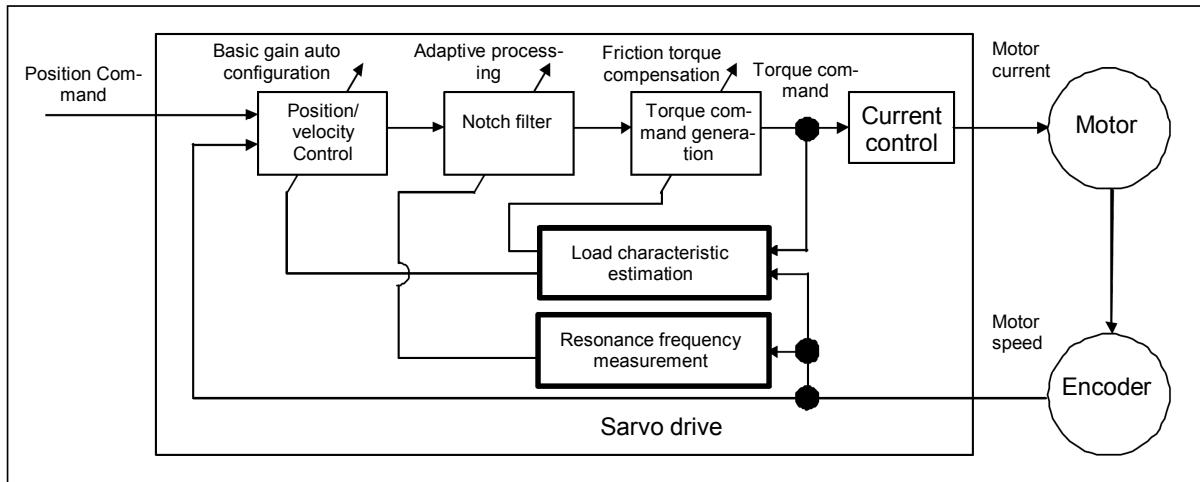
Position Command

Basic gain auto configuration

Position/ velocity Control

Adaptive processing

Notch filter

Friction torque compensation

Torque command generation

Torque command

Current control

Motor current

Motor

Load characteristic estimation

Resonance frequency measurement

Motor speed

Encoder

Sarvo drive